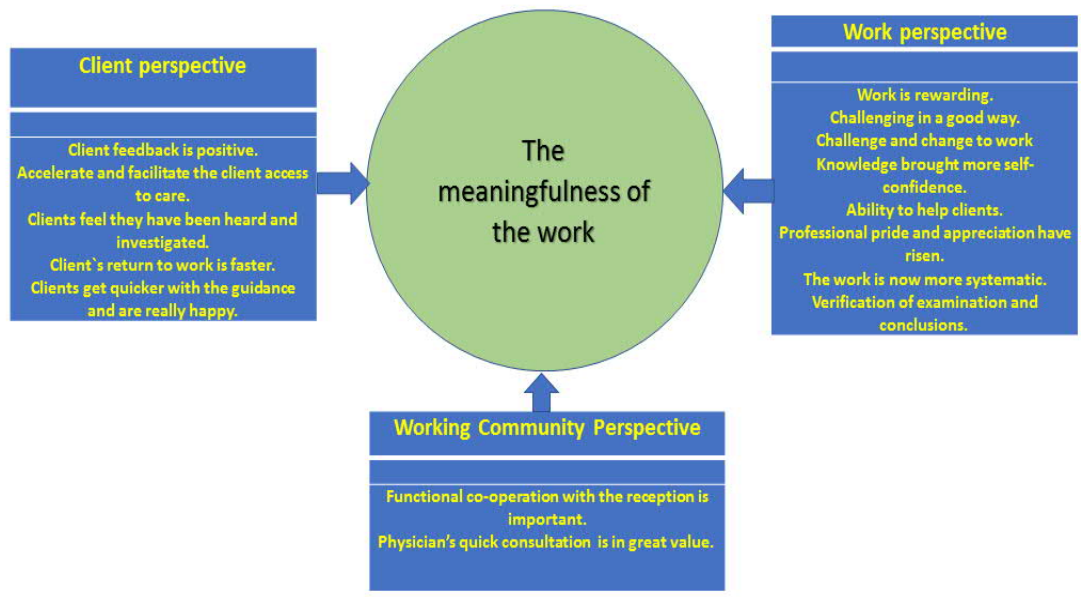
Client perspective

Client feedback is positive.
Accelerate and facilitate the client access to care.
Clients feel they have been heard and investigated.
Client`s return to work is faster.
Clients get quicker with the guidance and are really happy.

The meaningfulness of the work

Work perspective

Work is rewarding.
Challenging in a good way.
Challenge and change to work
Knowledge brought more self-confidence.
Ability to help clients.
Professional pride and appreciation have risen.
The work is now more systematic.
Verification of examination and conclusions.

Working Community Perspective

Functional co-operation with the reception is important.
Physician's quick consultation is in great value.